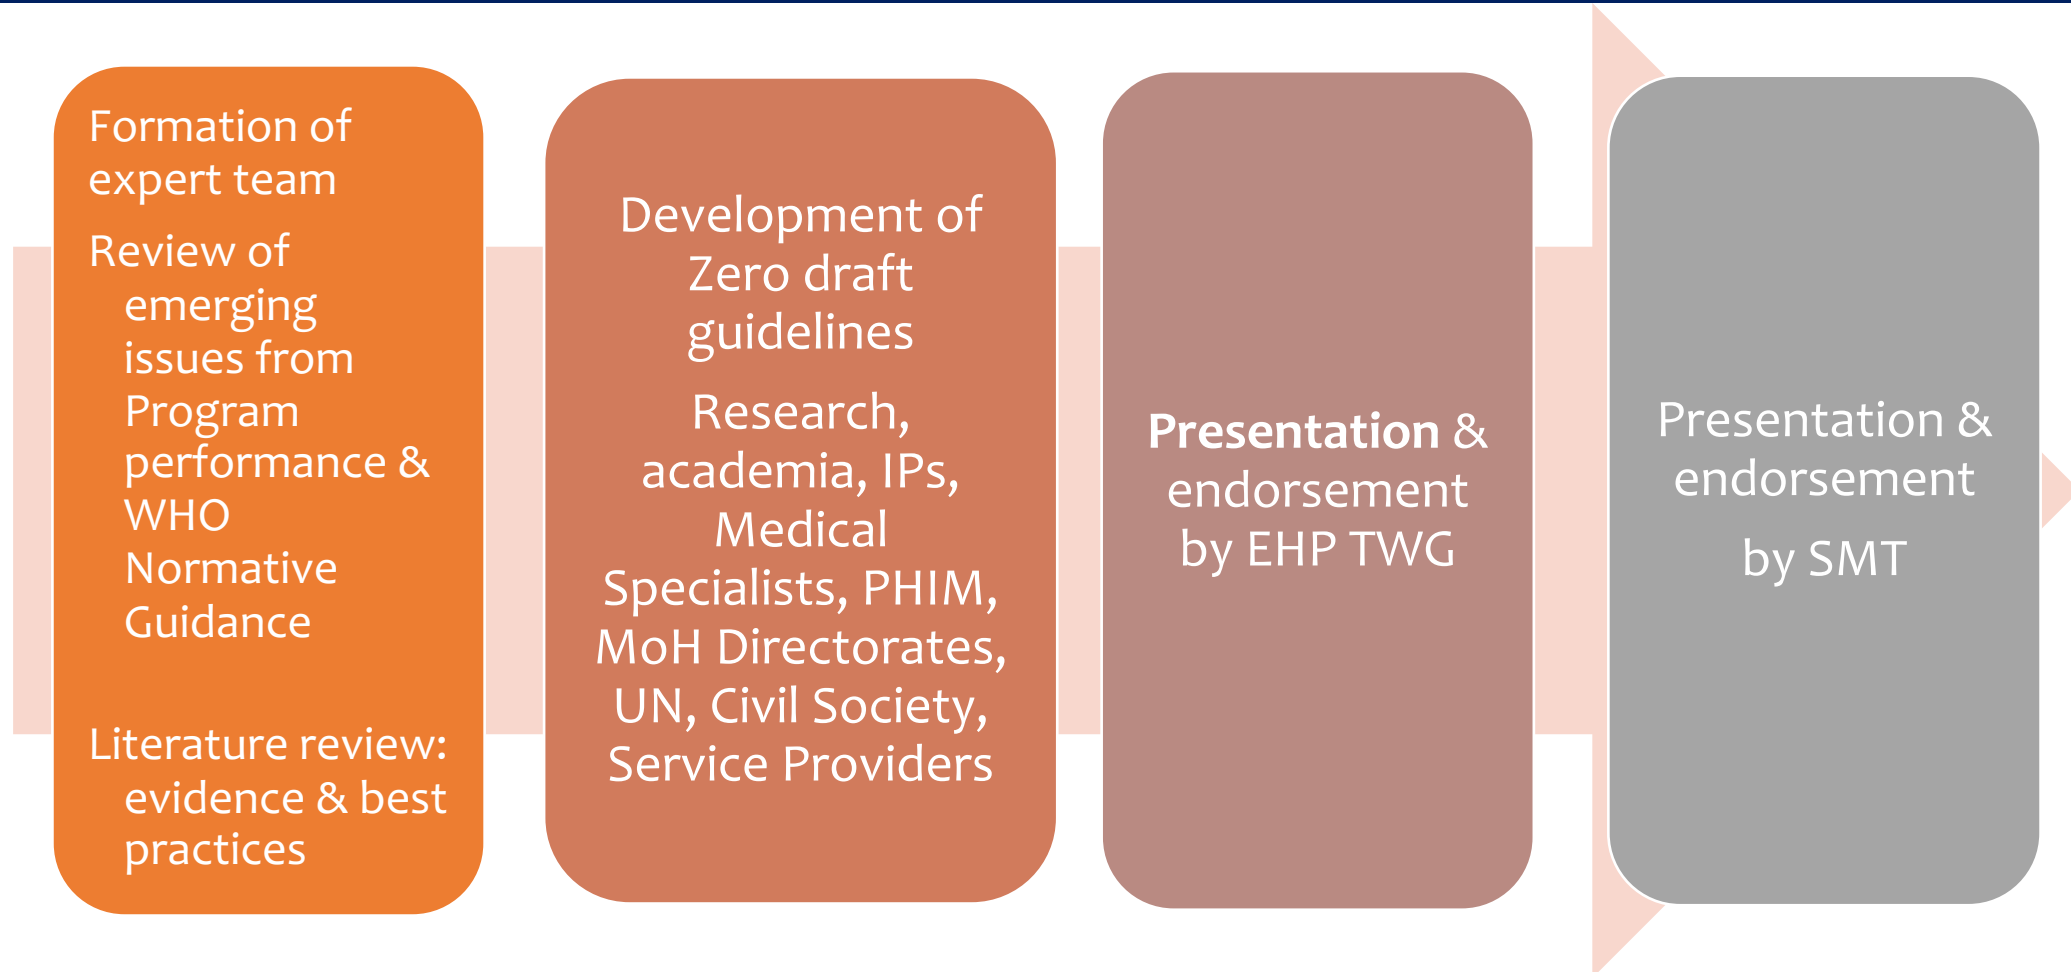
Formation of expert team

Review of emerging issues from Program performance & WHO Normative Guidance

Literature review: evidence & best practices

Development of Zero draft guidelines

Research, academia, IPs, Medical Specialists, PHIM, MoH Directorates, UN, Civil Society, Service Providers

**Presentation** & endorsement by EHP TWG

Presentation & endorsement

by SMT